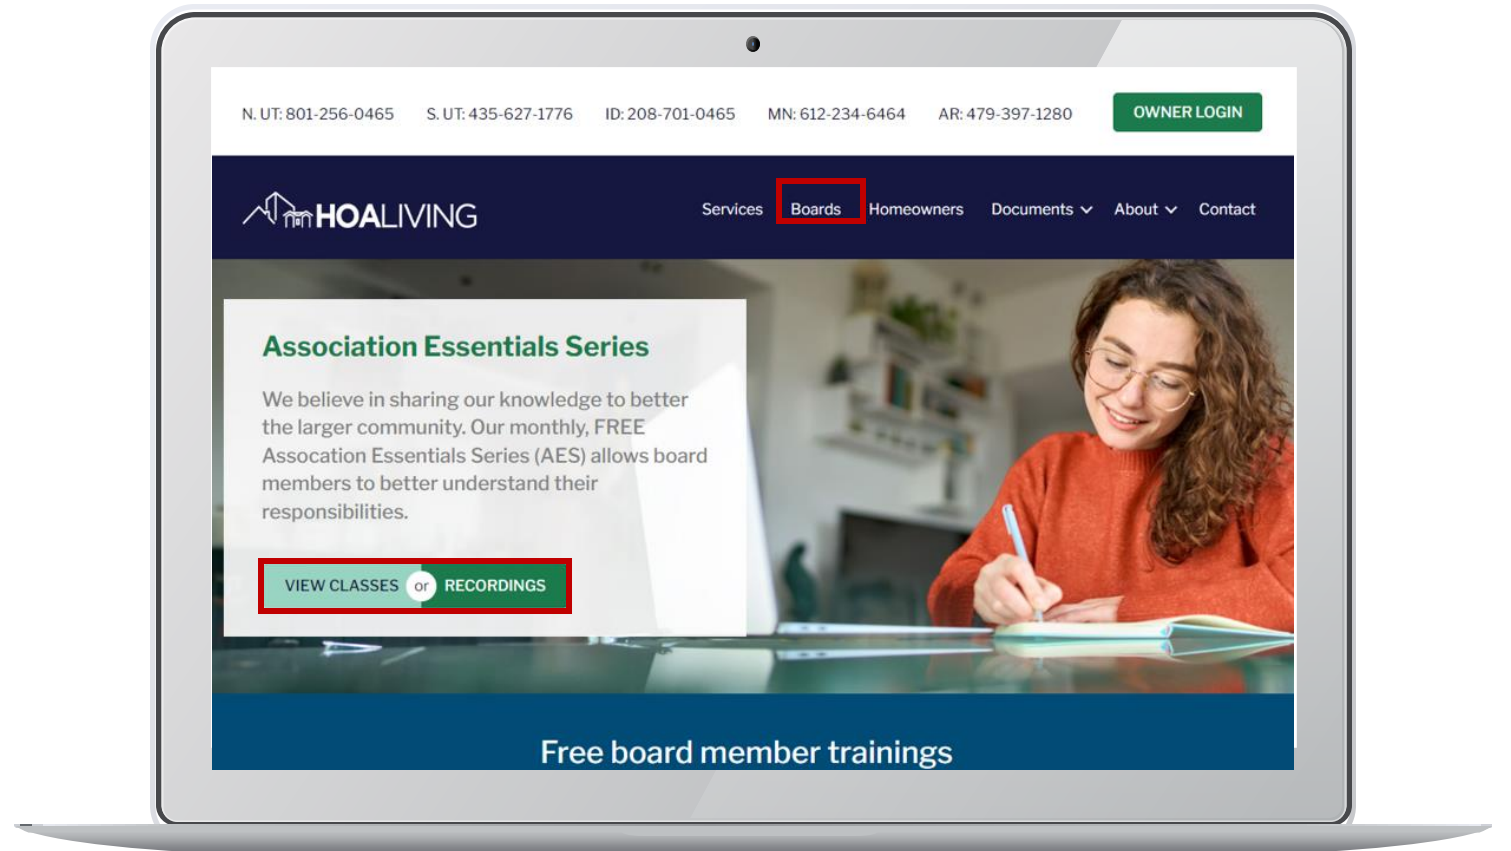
N. UT: 801-256-0465 S. UT: 435-627-1776 ID: 208-701-0465 MN: 612-234-6464 AR: 479-397-1280 OWNER LOGIN

HOALIVING

Services Boards Homeowners Documents About Contact

Association Essentials Series

We believe in sharing our knowledge to better the larger community. Our monthly, FREE Assocation Essentials Series (AES) allows board members to better understand their responsibilities.

VIEW CLASSES or RECORDINGS

Free board member trainings